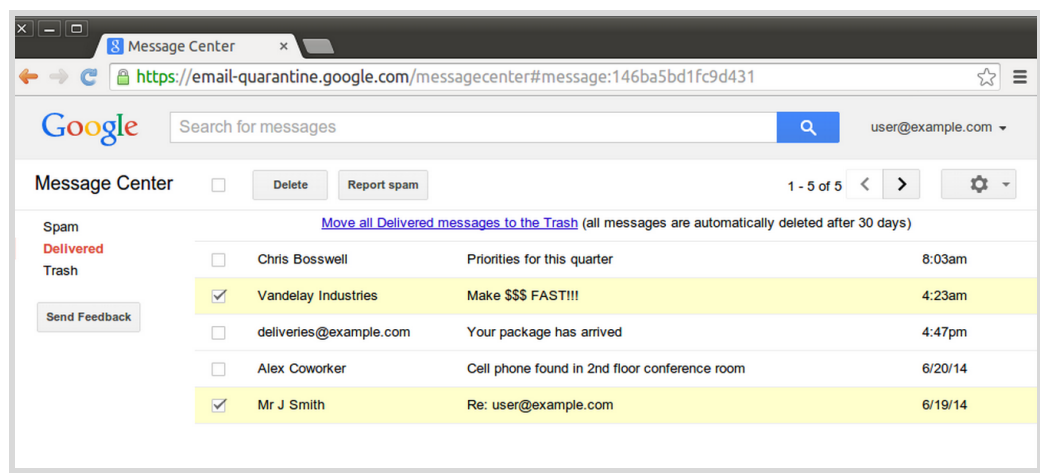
Message Center

https://email-quarantine.google.com/messagecenter#message:146ba5bd1fc9d431

Google

Search for messages

user@example.com

Message Center

Delete

Report spam

1 - 5 of 5

Spam
Delivered
Trash

Send Feedback

Move all Delivered messages to the Trash (all messages are automatically deleted after 30 days)

| | | | |
|---|---|---|---|
| Chris Bosswell | Priorities for this quarter | 8:03am |
| ✓ | Vandelay Industries | Make $$$ FAST!!! | 4:23am |
| deliveries@example.com | Your package has arrived | 4:47pm |
| Alex Coworker | Cell phone found in 2nd floor conference room | 6/20/14 |
| ✓ | Mr J Smith | Re: user@example.com | 6/19/14 |